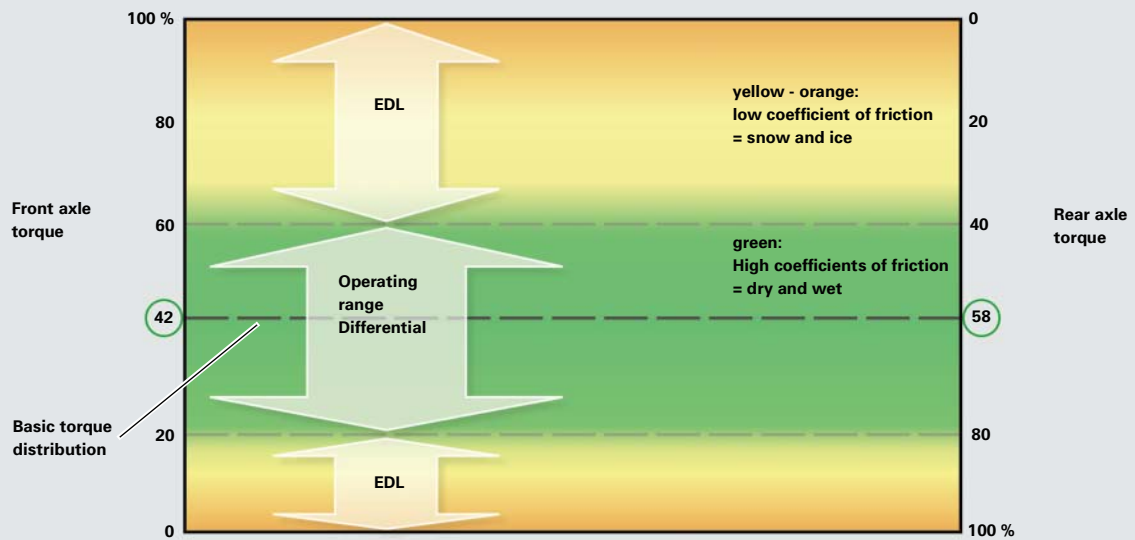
100 %

80

Front axle torque

60

42

Basic torque distribution

20

0

EDL

Operating range Differential

EDL

yellow - orange:
low coefficient of friction
= snow and ice

green:
High coefficients of friction
= dry and wet

0

20

40

Rear axle torque

58

80

100 %